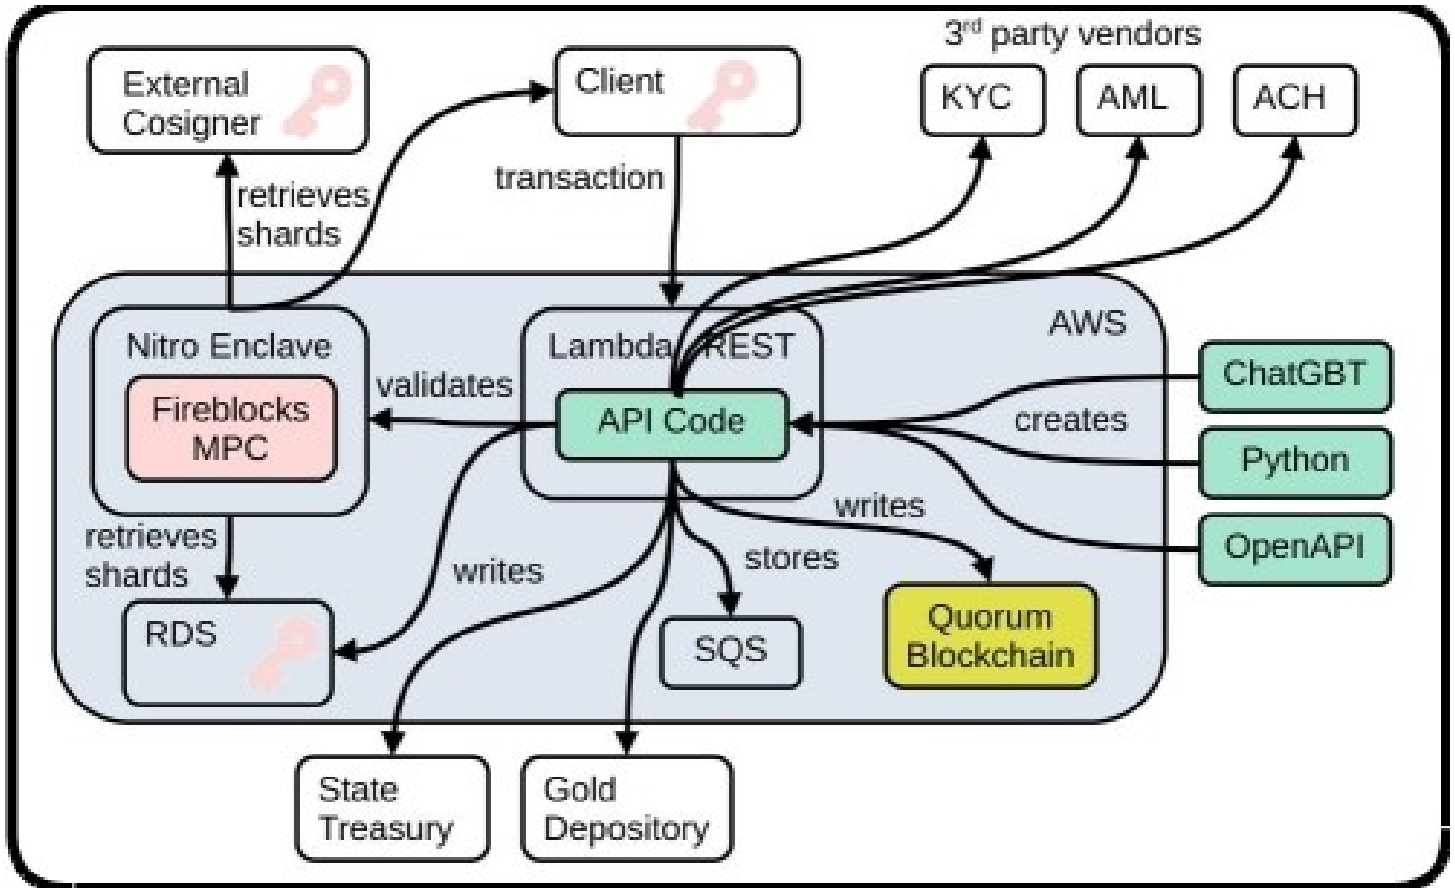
3rd party vendors

External Cosigner

Client

KYC

AML

ACH

retrieves shards

transaction

AWS

Nitro Enclave

Fireblocks MPC

Lambda REST

validates

API Code

ChatGBT

creates

Python

OpenAPI

writes

stores

retrieves shards

writes

RDS

SQS

Quorum Blockchain

State Treasury

Gold Depository